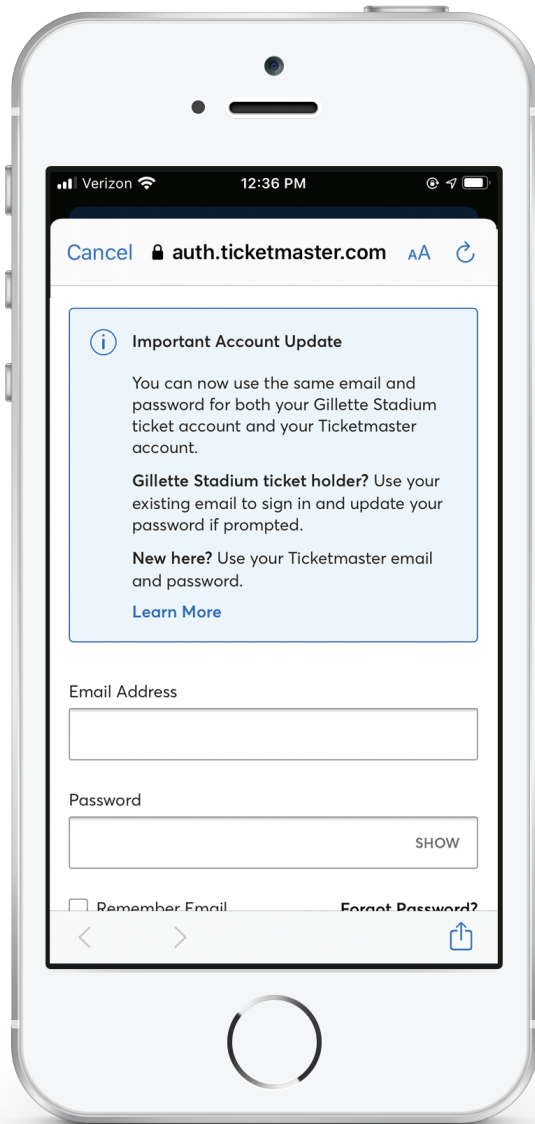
Verizon 12:36 PM

Cancel auth.ticketmaster.com AA

Important Account Update

You can now use the same email and password for both your Gillette Stadium ticket account and your Ticketmaster account.

Gillette Stadium ticket holder? Use your existing email to sign in and update your password if prompted.

New here? Use your Ticketmaster email and password.

Learn More

Email Address

Password

SHOW

Remember Email

Forgot Password?